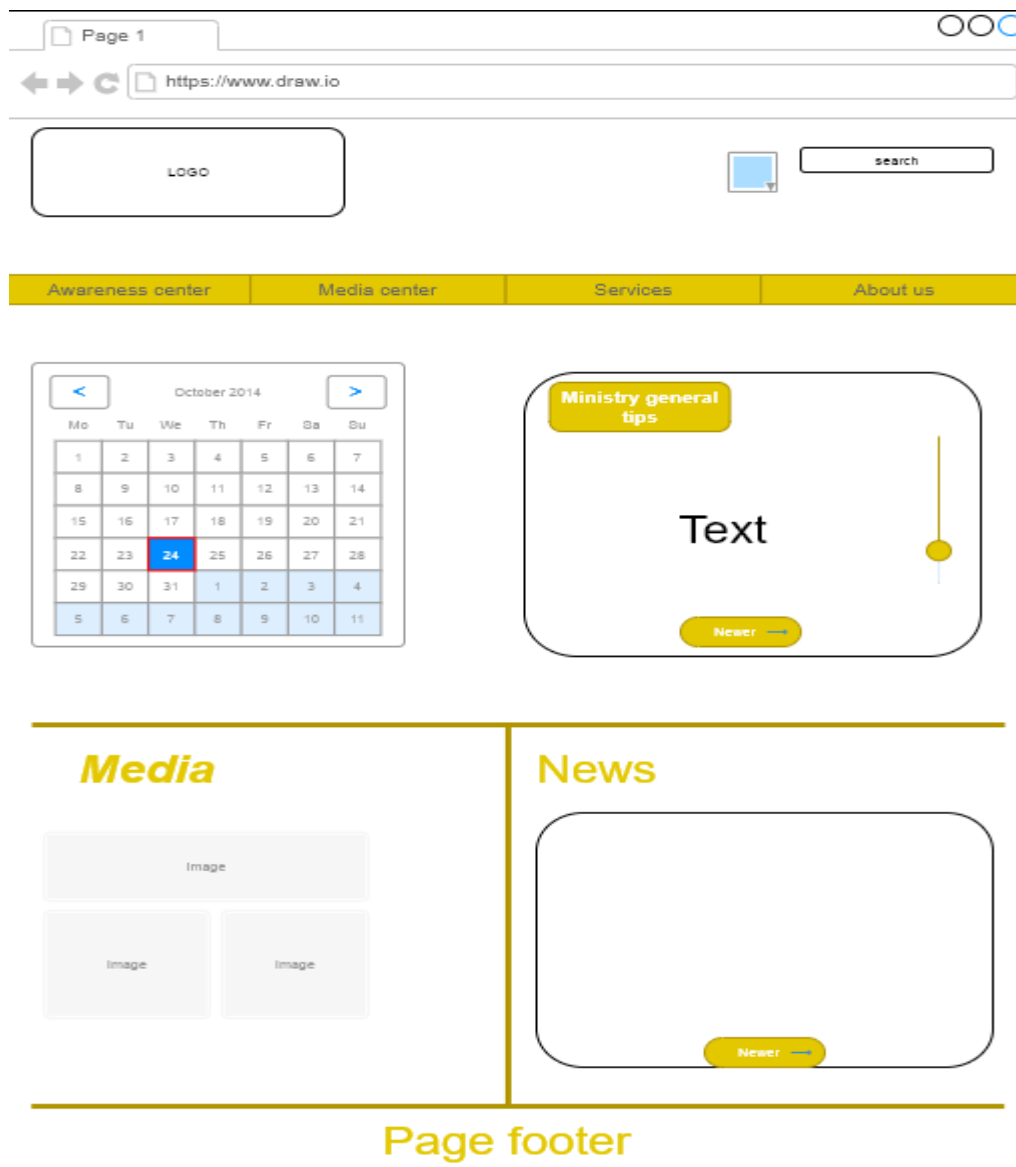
Page 1

https://www.draw.io

LOGO

search

| Awareness center | Media center | Services | About us |
|---|---|---|---|

< October 2014 >

| Mo | Tu | We | Th | Fr | Sa | Su |
|---|---|---|---|---|---|---|
| 1 | 2 | 3 | 4 | 5 | 6 | 7 |
| 8 | 9 | 10 | 11 | 12 | 13 | 14 |
| 15 | 16 | 17 | 18 | 19 | 20 | 21 |
| 22 | 23 | 24 | 25 | 26 | 27 | 28 |
| 29 | 30 | 31 | 1 | 2 | 3 | 4 |
| 5 | 6 | 7 | 8 | 9 | 10 | 11 |

Ministry general tips

Text

Newer ⟶

Media

Image

Image

Image

News

Newer ⟶

Page footer